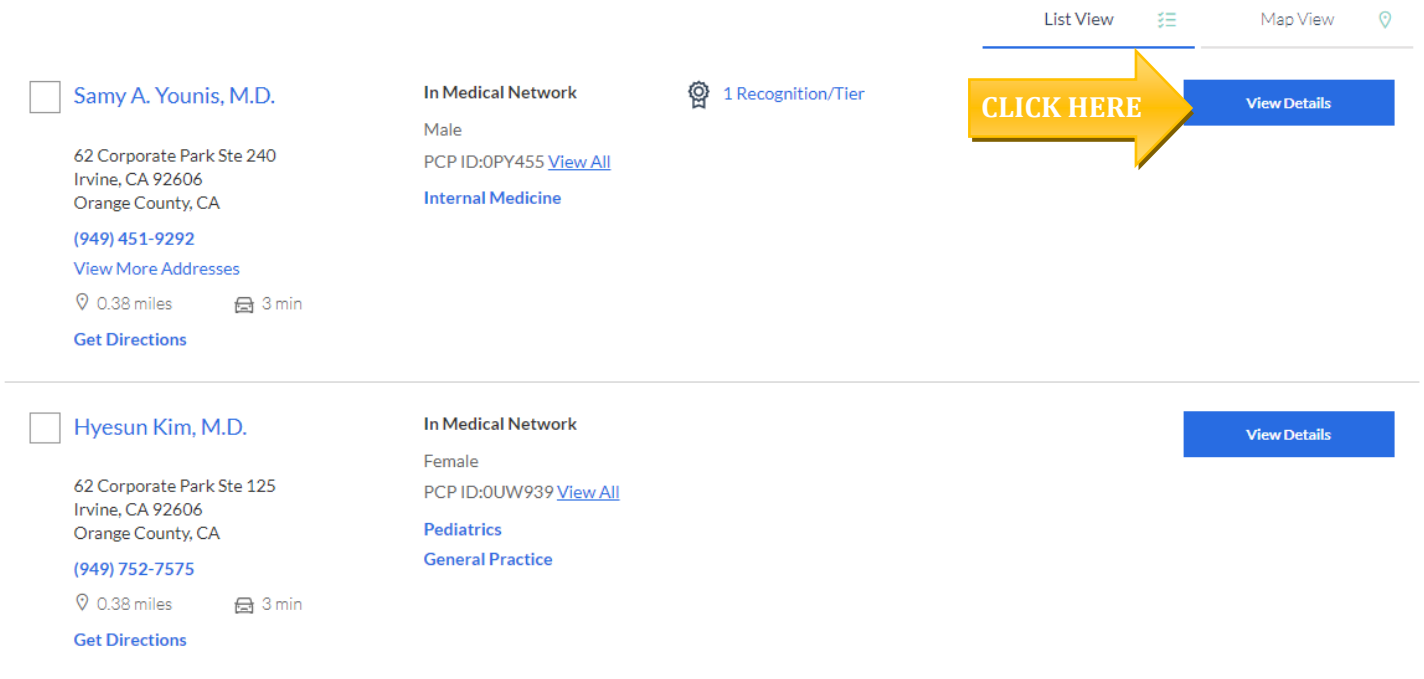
List View

Map View

Samy A. Younis, M.D.

In Medical Network

1 Recognition/Tier

CLICK HERE

View Details

Male

PCP ID:0PY455 View All

Internal Medicine

62 Corporate Park Ste 240
Irvine, CA 92606
Orange County, CA

(949) 451-9292

View More Addresses

0.38 miles

3 min

Get Directions

Hyesun Kim, M.D.

In Medical Network

View Details

Female

PCP ID:0UW939 View All

Pediatrics

General Practice

62 Corporate Park Ste 125
Irvine, CA 92606
Orange County, CA

(949) 752-7575

0.38 miles

3 min

Get Directions